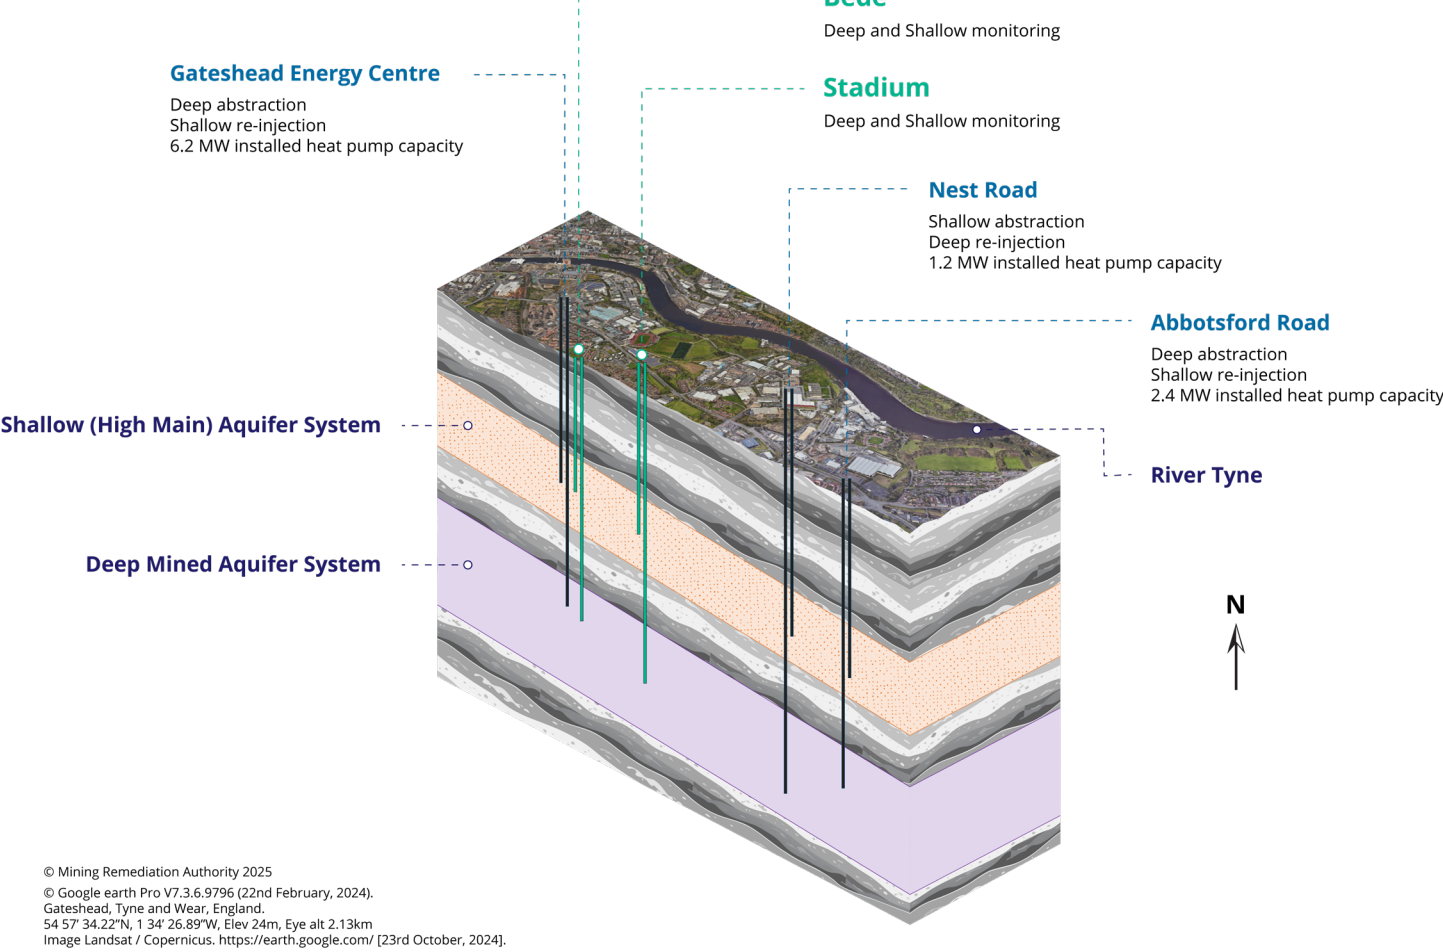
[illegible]
Deep and Shallow monitoring

Gateshead Energy Centre
Deep abstraction
Shallow re-injection
6.2 MW installed heat pump capacity

Stadium
Deep and Shallow monitoring

Nest Road
Shallow abstraction
Deep re-injection
1.2 MW installed heat pump capacity

Abbotsford Road
Deep abstraction
Shallow re-injection
2.4 MW installed heat pump capacity

Shallow (High Main) Aquifer System

River Tyne

Deep Mined Aquifer System

N

© Mining Remediation Authority 2025
© Google earth Pro V7.3.6.9796 (22nd February, 2024).
Gateshead, Tyne and Wear, England.
54 57' 34.22"N, 1 34' 26.89"W, Elev 24m, Eye alt 2.13km
Image Landsat / Copernicus. https://earth.google.com/ [23rd October, 2024].